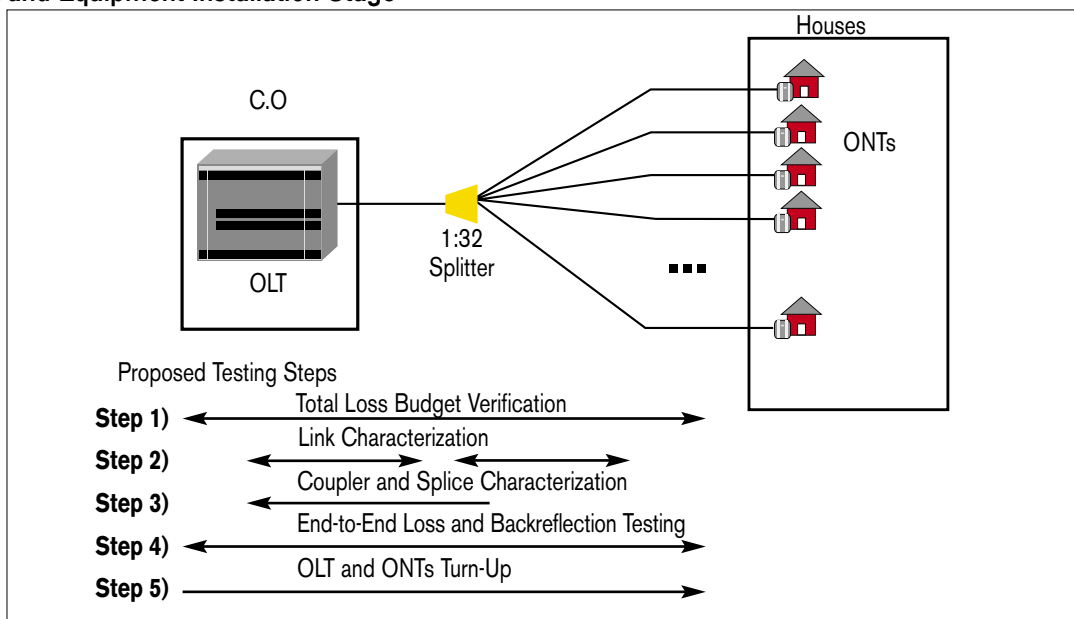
and Equipment Installation Stage

Houses

C.O

ONTs

OLT

1:32
Splitter

Proposed Testing Steps

Step 1) Total Loss Budget Verification

Step 2) Link Characterization

Step 3) Coupler and Splice Characterization

Step 4) End-to-End Loss and Backreflection Testing

Step 5) OLT and ONTs Turn-Up